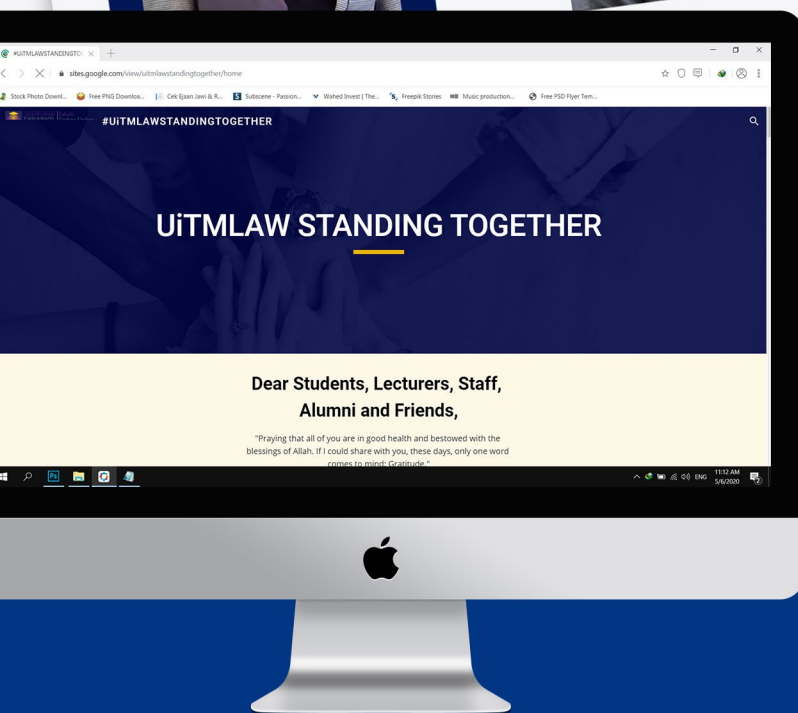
#UITMLAWSTANDINGTO ×

sites.google.com/view/uitmlawstandingtogether/home

Stock Photo Downl... Free PNG Downloa... Cek Ejaan Jawi & R... Subscene - Passion... Wahed Invest | The... Freepik Stories Music production... Free PSD Flyer Tem...

#UiTMLAWSTANDINGTOGETHER

UiTMLAW STANDING TOGETHER

Dear Students, Lecturers, Staff, Alumni and Friends,

"Praying that all of you are in good health and bestowed with the blessings of Allah. If I could share with you, these days, only one word comes to mind: Gratitude."

ENG 11:12 AM 5/6/2020